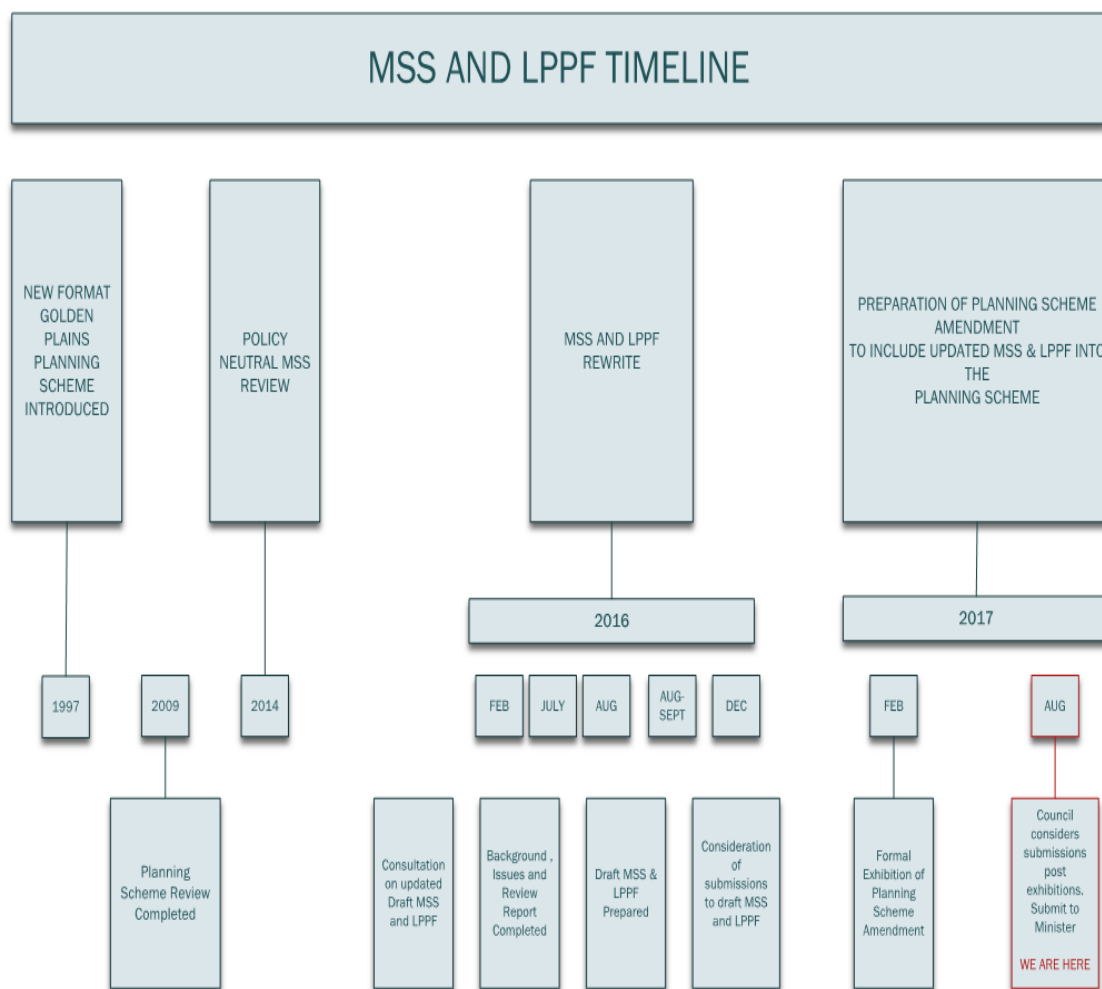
MSS AND LPPF TIMELINE

NEW FORMAT GOLDEN PLAINS PLANNING SCHEME INTRODUCED

POLICY NEUTRAL MSS REVIEW

MSS AND LPPF REWRITE

PREPARATION OF PLANNING SCHEME AMENDMENT TO INCLUDE UPDATED MSS & LPPF INTO THE PLANNING SCHEME

2016

2017

1997

2009

2014

FEB

JULY

AUG

AUG-SEPT

DEC

FEB

AUG

Planning Scheme Review Completed

Consultation on updated Draft MSS and LPPF

Background , Issues and Review Report Completed

Draft MSS & LPPF Prepared

Consideration of submissions to draft MSS and LPPF

Formal Exhibition of Planning Scheme Amendment

Council considers submissions post exhibitions. Submit to Minister

WE ARE HERE